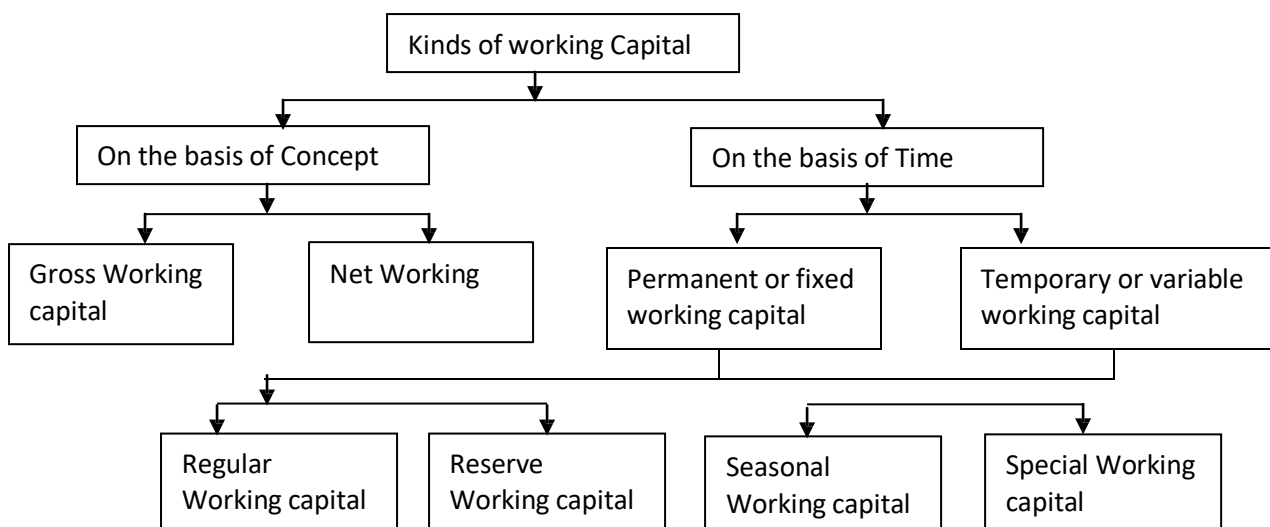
Kinds of working Capital

On the basis of Concept

On the basis of Time

Gross Working capital

Net Working

Permanent or fixed working capital

Temporary or variable working capital

Regular Working capital

Reserve Working capital

Seasonal Working capital

Special Working capital